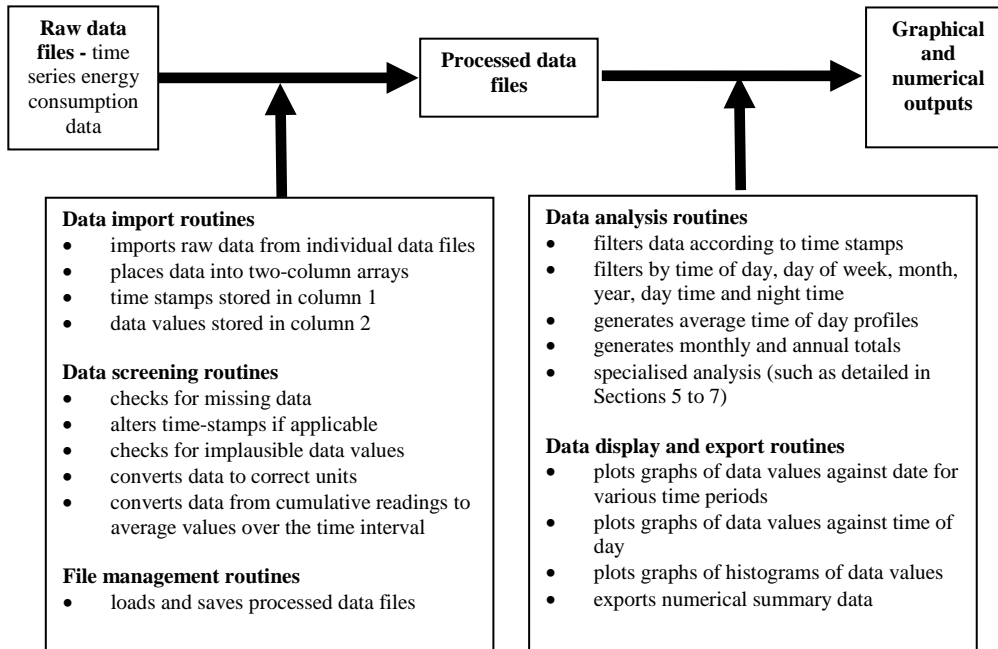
**Raw data files -** time series energy consumption data

**Processed data files**

**Graphical and numerical outputs**

**Data import routines**
- imports raw data from individual data files
- places data into two-column arrays
- time stamps stored in column 1
- data values stored in column 2

**Data screening routines**
- checks for missing data
- alters time-stamps if applicable
- checks for implausible data values
- converts data to correct units
- converts data from cumulative readings to average values over the time interval

**File management routines**
- loads and saves processed data files

**Data analysis routines**
- filters data according to time stamps
- filters by time of day, day of week, month, year, day time and night time
- generates average time of day profiles
- generates monthly and annual totals
- specialised analysis (such as detailed in Sections 5 to 7)

**Data display and export routines**
- plots graphs of data values against date for various time periods
- plots graphs of data values against time of day
- plots graphs of histograms of data values
- exports numerical summary data